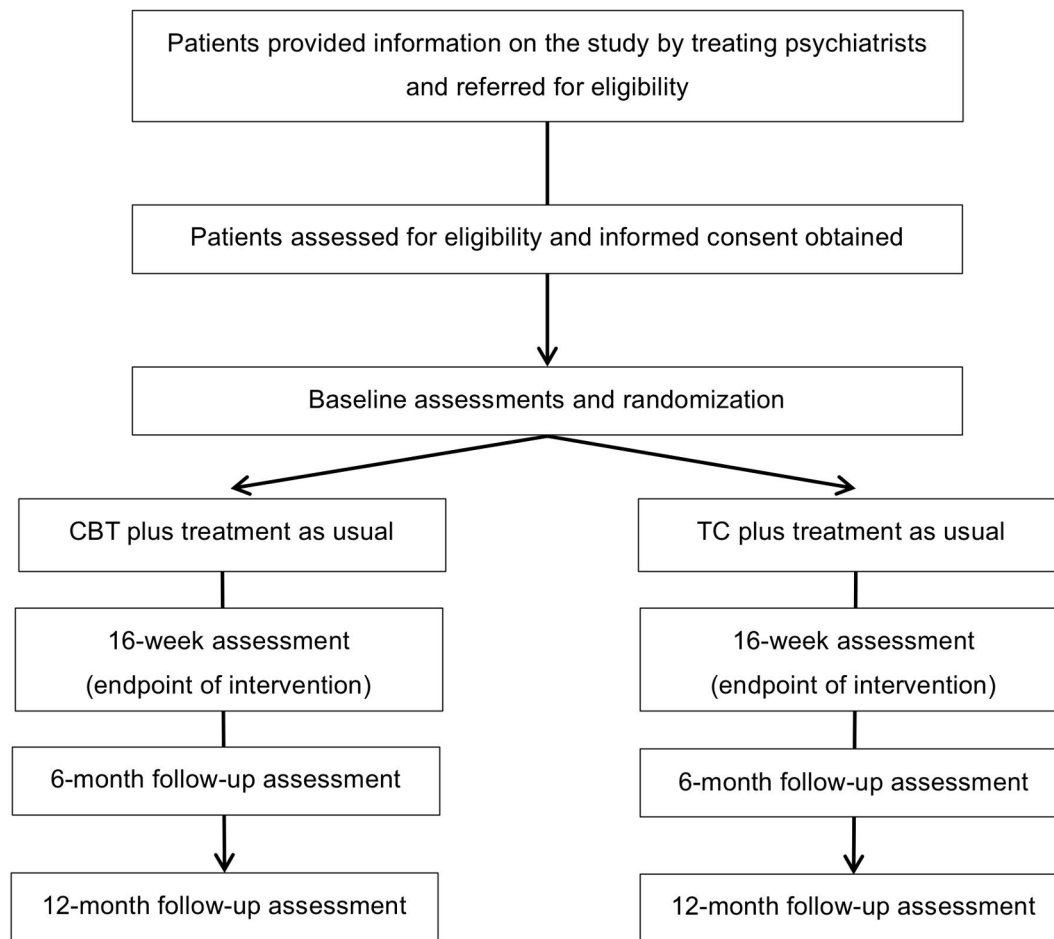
Patients provided information on the study by treating psychiatrists and referred for eligibility

Patients assessed for eligibility and informed consent obtained

Baseline assessments and randomization

CBT plus treatment as usual

16-week assessment (endpoint of intervention)

6-month follow-up assessment

12-month follow-up assessment

TC plus treatment as usual

16-week assessment (endpoint of intervention)

6-month follow-up assessment

12-month follow-up assessment